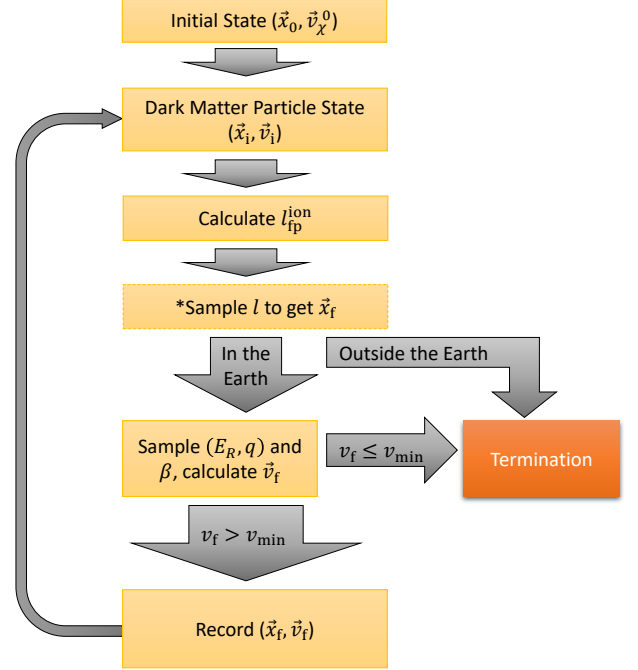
Initial State ($\vec{x}_0, \vec{v}_\chi^{\,0}$)

Dark Matter Particle State ($\vec{x}_\mathrm{i}, \vec{v}_\mathrm{i}$)

Calculate $l_\mathrm{fp}^\mathrm{ion}$

*Sample $l$ to get $\vec{x}_\mathrm{f}$

In the Earth

Outside the Earth

Sample ($E_R, q$) and $\beta$, calculate $\vec{v}_\mathrm{f}$

$v_\mathrm{f} \leq v_\mathrm{min}$

Termination

$v_\mathrm{f} > v_\mathrm{min}$

Record ($\vec{x}_\mathrm{f}, \vec{v}_\mathrm{f}$)